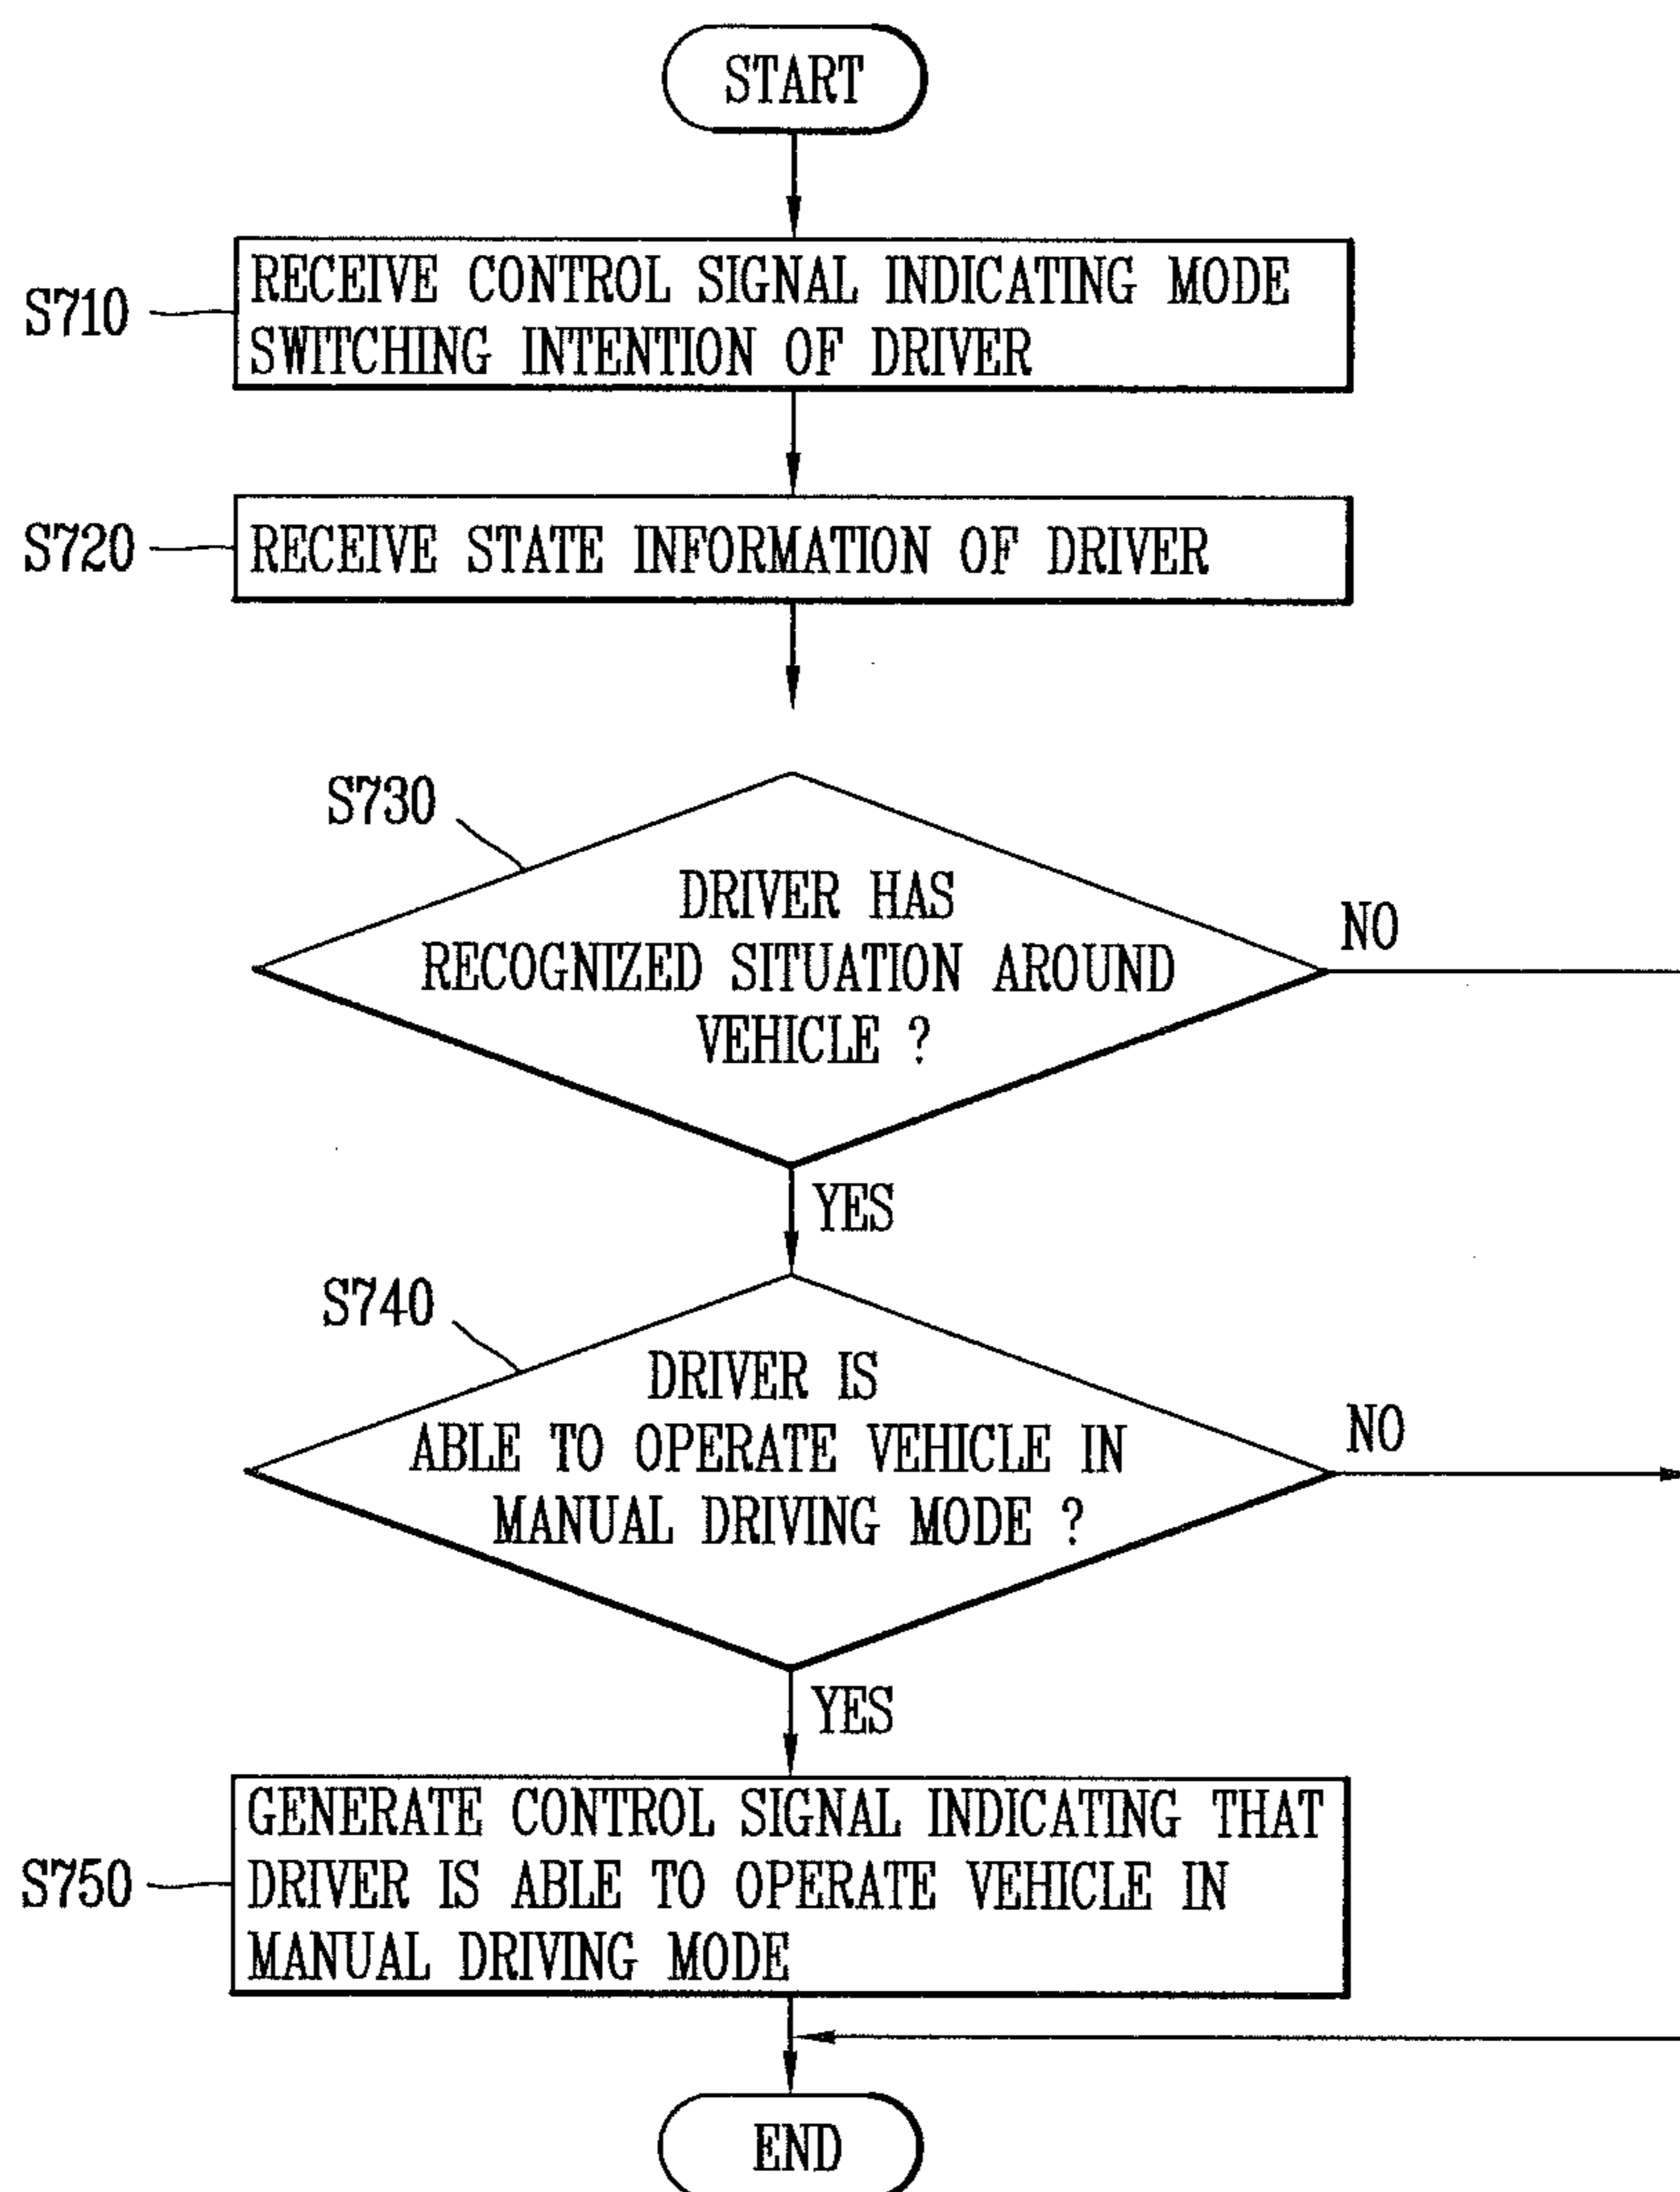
START

S710

RECEIVE CONTROL SIGNAL INDICATING MODE SWITCHING INTENTION OF DRIVER

S720

RECEIVE STATE INFORMATION OF DRIVER

S730

DRIVER HAS RECOGNIZED SITUATION AROUND VEHICLE ?

NO

YES

S740

DRIVER IS ABLE TO OPERATE VEHICLE IN MANUAL DRIVING MODE ?

NO

YES

S750

GENERATE CONTROL SIGNAL INDICATING THAT DRIVER IS ABLE TO OPERATE VEHICLE IN MANUAL DRIVING MODE

END